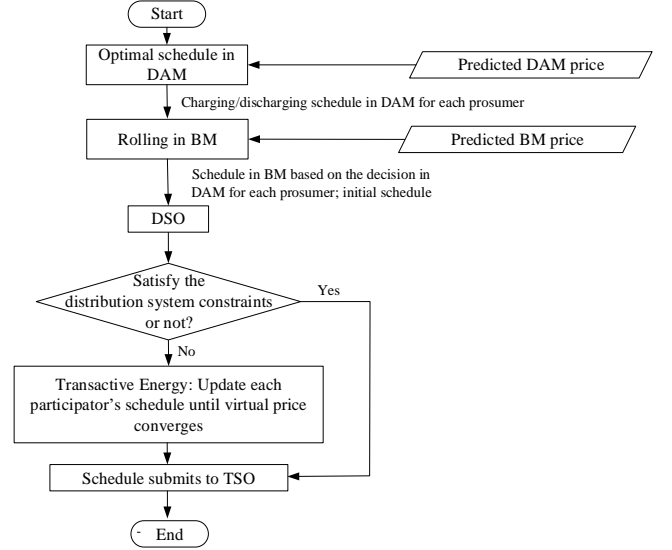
Start

Optimal schedule in DAM

Predicted DAM price

Charging/discharging schedule in DAM for each prosumer

Rolling in BM

Predicted BM price

Schedule in BM based on the decision in DAM for each prosumer; initial schedule

DSO

Satisfy the distribution system constraints or not?

Yes

No

Transactive Energy: Update each participator's schedule until virtual price converges

Schedule submits to TSO

End